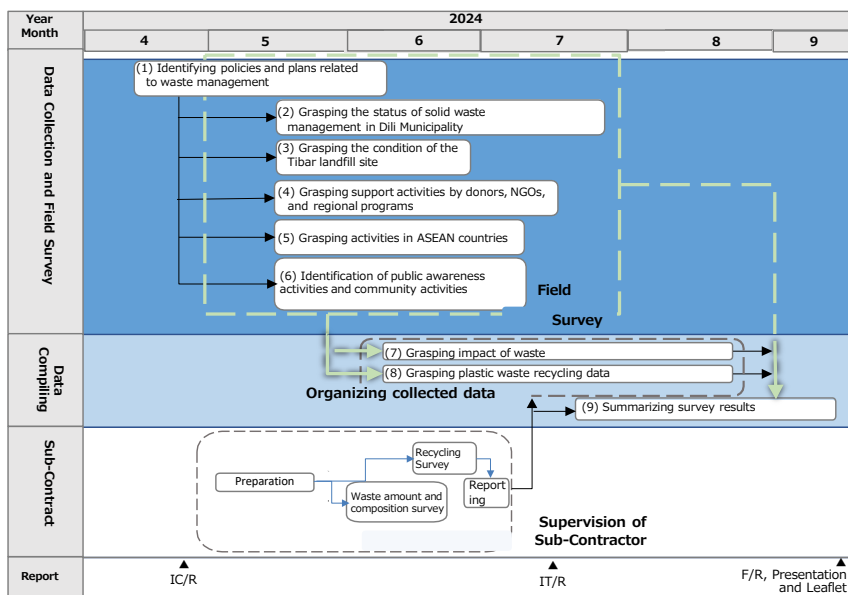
Year
Month

2024

4

5

6

7

8

9

Data Collection and Field Survey

(1) Identifying policies and plans related to waste management

(2) Grasping the status of solid waste management in Dili Municipality

(3) Grasping the condition of the Tibar landfill site

(4) Grasping support activities by donors, NGOs, and regional programs

(5) Grasping activities in ASEAN countries

(6) Identification of public awareness activities and community activities

Field Survey

Data Compiling

(7) Grasping impact of waste

(8) Grasping plastic waste recycling data

Organizing collected data

(9) Summarizing survey results

Sub-Contract

Preparation

Recycling Survey

Waste amount and composition survey

Reporting

Supervision of Sub-Contractor

Report

IC/R

IT/R

F/R, Presentation and Leaflet